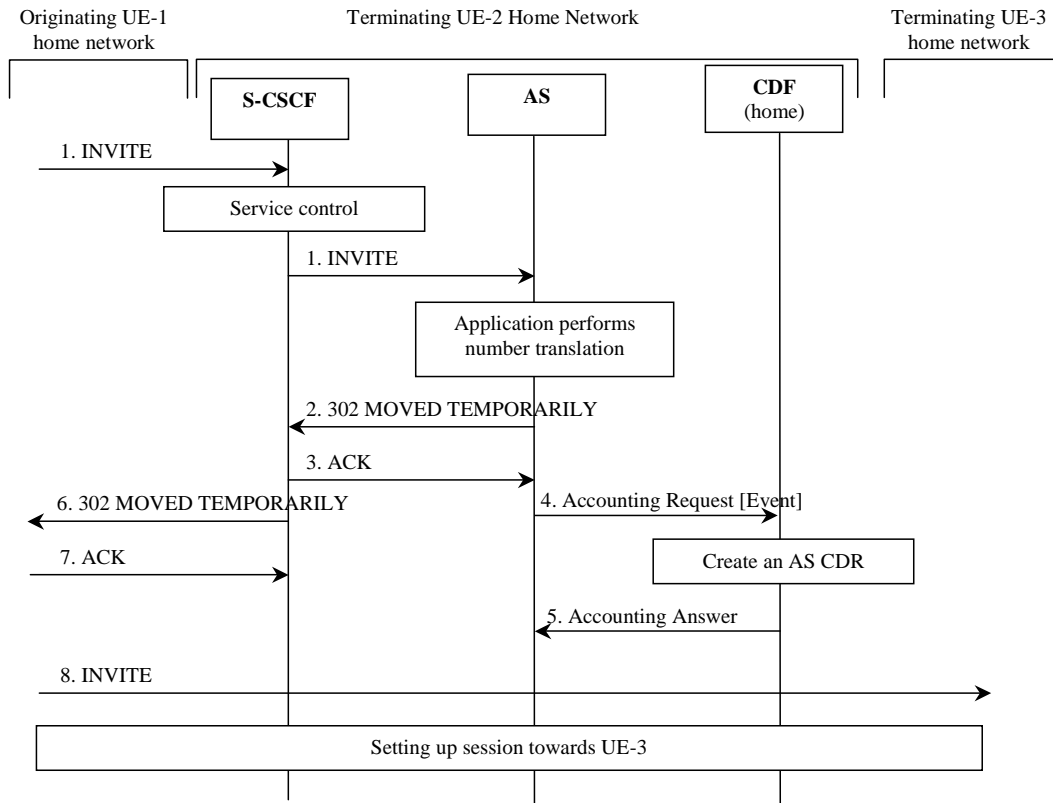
Originating UE-1 home network

Terminating UE-2 Home Network

Terminating UE-3 home network

S-CSCF

AS

CDF (home)

1. INVITE

Service control

1. INVITE

Application performs number translation

2. 302 MOVED TEMPORARILY

3. ACK

6. 302 MOVED TEMPORARILY

4. Accounting Request [Event]

7. ACK

Create an AS CDR

5. Accounting Answer

8. INVITE

Setting up session towards UE-3